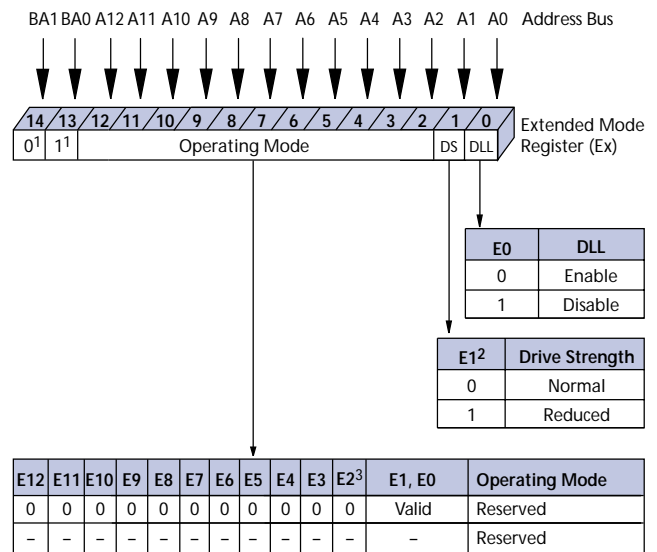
BA1 BA0 A12 A11 A10 A9 A8 A7 A6 A5 A4 A3 A2 A1 A0 Address Bus

14 13 12 11 10 9 8 7 6 5 4 3 2 1 0

$0^1$ $1^1$ Operating Mode DS DLL

Extended Mode Register (Ex)

| E0 | DLL |
|---|---|
| 0 | Enable |
| 1 | Disable |

| E1$^2$ | Drive Strength |
|---|---|
| 0 | Normal |
| 1 | Reduced |

| E12 | E11 | E10 | E9 | E8 | E7 | E6 | E5 | E4 | E3 | E2$^3$ | E1, E0 | Operating Mode |
|---|---|---|---|---|---|---|---|---|---|---|---|---|
| 0 | 0 | 0 | 0 | 0 | 0 | 0 | 0 | 0 | 0 | 0 | Valid | Reserved |
| – | – | – | – | – | – | – | – | – | – | – | – | Reserved |